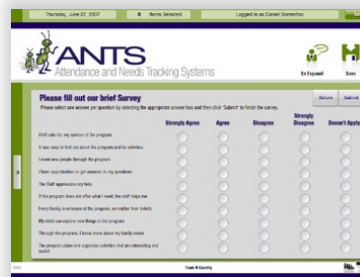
Thursday, June 07 2007 | 0 Items Selected | Logged in as Daniel Sorrentino

ANTS
Attendance and Needs Tracking Systems

En Espanol | Sees

Please fill out our brief Survey
Please select one answer per question by selecting the appropriate answer box and then click 'Submit' to finish the survey.

Return | Submit

| | Strongly Agree | Agree | Disagree | Strongly Disagree | Doesn't Apply |
|---|---|---|---|---|---|
| Staff asks for my opinion of the program | | | | | |
| It was easy to find out about the program and its activities | | | | | |
| I meet new people through the program | | | | | |
| I have opportunities to get answers to my questions | | | | | |
| The Staff appreciates my help | | | | | |
| If the program does not offer what I need, the staff helps me | | | | | |
| Every family is welcome at the program, no matter their beliefs | | | | | |
| My child can explore new things in the program | | | | | |
| Through the program, I know more about my family needs | | | | | |
| The program plans and organizes activities that are interesting and useful | | | | | |

Team & Country